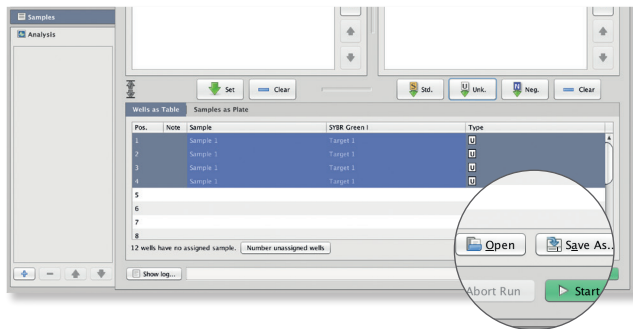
Samples
Analysis
Set
Clear
Std.
Unk.
Neg.
Clear
Wells as Table
Samples as Plate

| Pos. | Note | Sample | SYBR Green I | Type |
|---|---|---|---|---|
| 1 | | Sample 1 | Target 1 | U |
| 2 | | Sample 1 | Target 1 | U |
| 3 | | Sample 1 | Target 1 | U |
| 4 | | Sample 1 | Target 1 | U |
| 5 | | | | |
| 6 | | | | |
| 7 | | | | |
| 8 | | | | |

12 wells have no assigned sample. Number unassigned wells
Open
Save As...
Show log...
Abort Run
Start